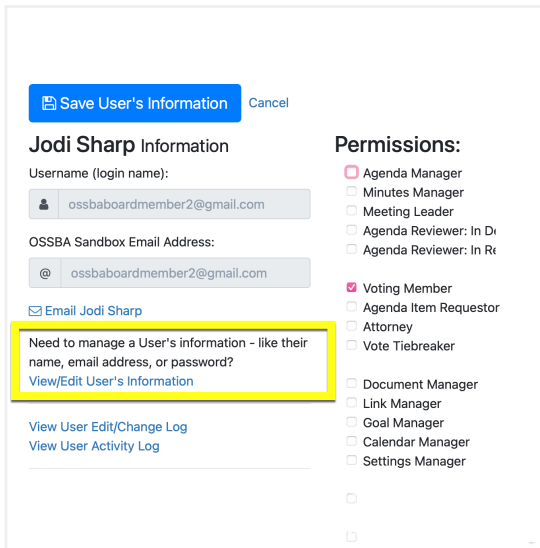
Save User's Information
Cancel

Jodi Sharp Information

Username (login name):

ossbaboardmember2@gmail.com

OSSBA Sandbox Email Address:

@ ossbaboardmember2@gmail.com

Email Jodi Sharp

Need to manage a User's information - like their name, email address, or password?
View/Edit User's Information

View User Edit/Change Log
View User Activity Log

Permissions:

Agenda Manager
Minutes Manager
Meeting Leader
Agenda Reviewer: In D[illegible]
Agenda Reviewer: In R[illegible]

Voting Member
Agenda Item Requestor
Attorney
Vote Tiebreaker

Document Manager
Link Manager
Goal Manager
Calendar Manager
Settings Manager